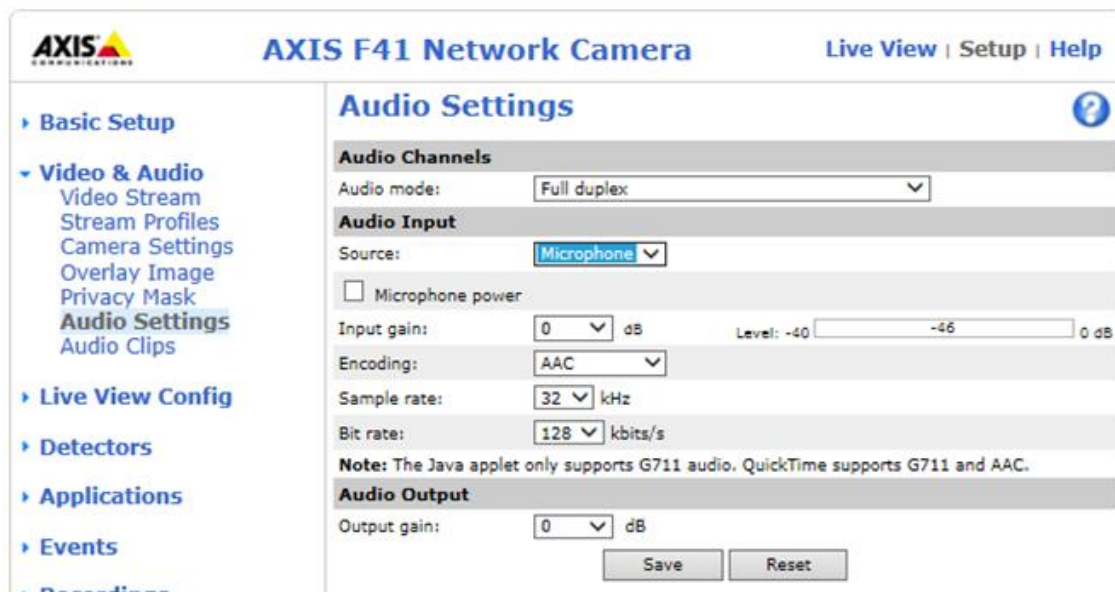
AXIS COMMUNICATIONS

AXIS F41 Network Camera

Live View | Setup | Help

Basic Setup

Video & Audio
Video Stream
Stream Profiles
Camera Settings
Overlay Image
Privacy Mask
Audio Settings
Audio Clips

Live View Config

Detectors

Applications

Events

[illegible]

Audio Settings

?

Audio Channels

Audio mode: Full duplex

Audio Input

Source: Microphone

Microphone power

Input gain: 0 dB Level: -40 -46 0 dB

Encoding: AAC

Sample rate: 32 kHz

Bit rate: 128 kbits/s

Note: The Java applet only supports G711 audio. QuickTime supports G711 and AAC.

Audio Output

Output gain: 0 dB

Save Reset